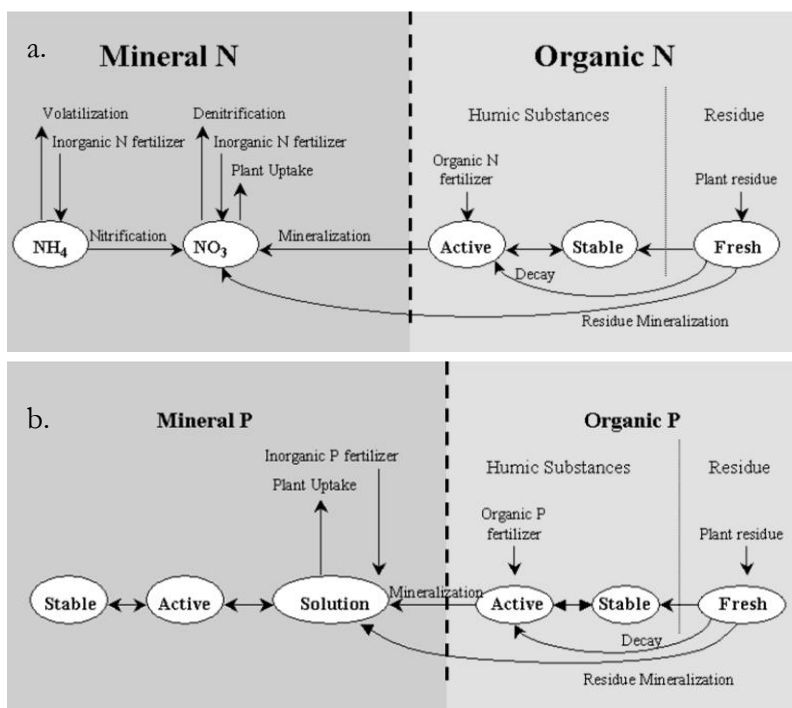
a.

Mineral N

Organic N

Volatilization

Inorganic N fertilizer

Denitrification

Inorganic N fertilizer

Plant Uptake

Humic Substances

Residue

Organic N fertilizer

Plant residue

$NH_4$

Nitrification

$NO_3$

Mineralization

Active

Stable

Fresh

Decay

Residue Mineralization

b.

Mineral P

Organic P

Inorganic P fertilizer

Plant Uptake

Humic Substances

Residue

Organic P fertilizer

Plant residue

Stable

Active

Solution

Mineralization

Active

Stable

Fresh

Decay

Residue Mineralization